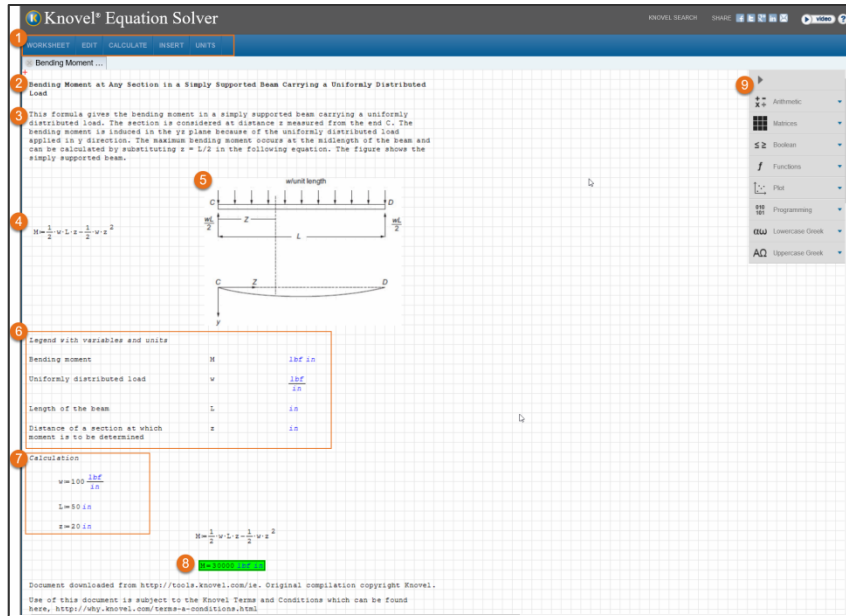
Knovel® Equation Solver

KNOVEL SEARCH SHARE video ?

1 WORKSHEET EDIT CALCULATE INSERT UNITS

Bending Moment ...

2 Bending Moment at Any Section in a Simply Supported Beam Carrying a Uniformly Distributed Load

3 This formula gives the bending moment in a simply supported beam carrying a uniformly distributed load. The section is considered at distance z measured from the end C. The bending moment is induced in the yz plane because of the uniformly distributed load applied in y direction. The maximum bending moment occurs at the midlength of the beam and can be calculated by substituting z = L/2 in the following equation. The figure shows the simply supported beam.

4 $M=\frac{1}{2}\cdot w\cdot L\cdot z-\frac{1}{2}\cdot w\cdot z^2$

5 w/unit length

C D

$\frac{wL}{2}$ Z $\frac{wL}{2}$

L

C Z D

y

6 Legend with variables and units

| | | |
|---|---|---|
| Bending moment | M | lbf in |
| Uniformly distributed load | w | $\frac{lbf}{in}$ |
| Length of the beam | L | in |
| Distance of a section at which moment is to be determined | z | in |

7 Calculation

$w:=100\ \frac{lbf}{in}$

$L:=50\ in$

$z:=20\ in$

$M:=\frac{1}{2}\cdot w\cdot L\cdot z-\frac{1}{2}\cdot w\cdot z^2$

8 M=30000 lbf in

Document downloaded from http://tools.knovel.com/ie. Original compilation copyright Knovel.

Use of this document is subject to the Knovel Terms and Conditions which can be found here, http://why.knovel.com/terms-a-conditions.html

9 Arithmetic
Matrices
Boolean
Functions
Plot
Programming
Lowercase Greek
Uppercase Greek